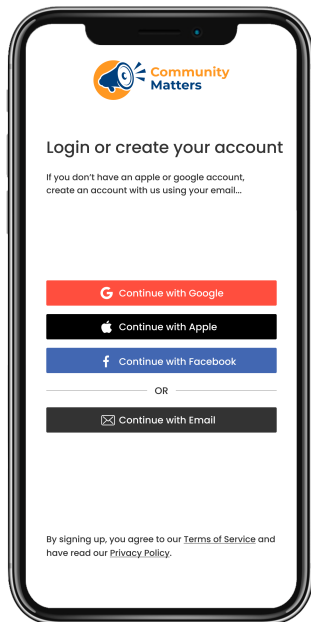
Community Matters

Login or create your account

If you don't have an apple or google account, create an account with us using your email...

Continue with Google

Continue with Apple

Continue with Facebook

OR

Continue with Email

By signing up, you agree to our Terms of Service and have read our Privacy Policy.